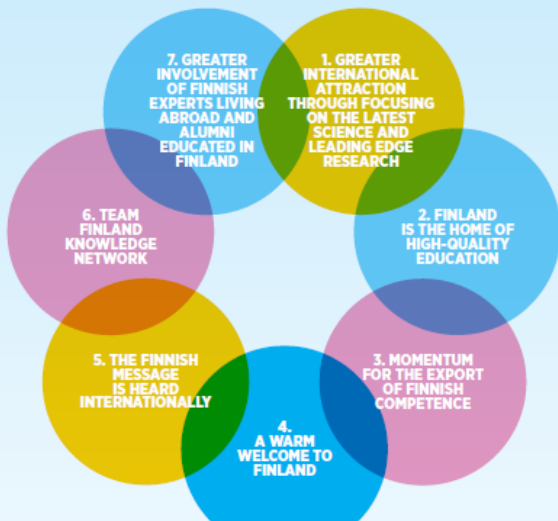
7. GREATER INVOLVEMENT OF FINNISH EXPERTS LIVING ABROAD AND ALUMNI EDUCATED IN FINLAND

1. GREATER INTERNATIONAL ATTRACTION THROUGH FOCUSING ON THE LATEST SCIENCE AND LEADING EDGE RESEARCH

2. FINLAND IS THE HOME OF HIGH-QUALITY EDUCATION

3. MOMENTUM FOR THE EXPORT OF FINNISH COMPETENCE

4. A WARM WELCOME TO FINLAND

5. THE FINNISH MESSAGE IS HEARD INTERNATIONALLY

6. TEAM FINLAND KNOWLEDGE NETWORK